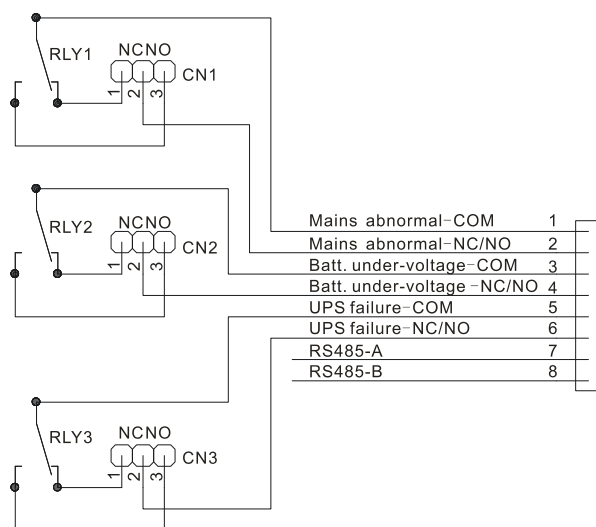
RLY1
NCNO
CN1
1 2 3

RLY2
NCNO
CN2
1 2 3

RLY3
NCNO
CN3
1 2 3

Mains abnormal-COM 1
Mains abnormal-NC/NO 2
Batt. under-voltage-COM 3
Batt. under-voltage -NC/NO 4
UPS failure-COM 5
UPS failure-NC/NO 6
RS485-A 7
RS485-B 8